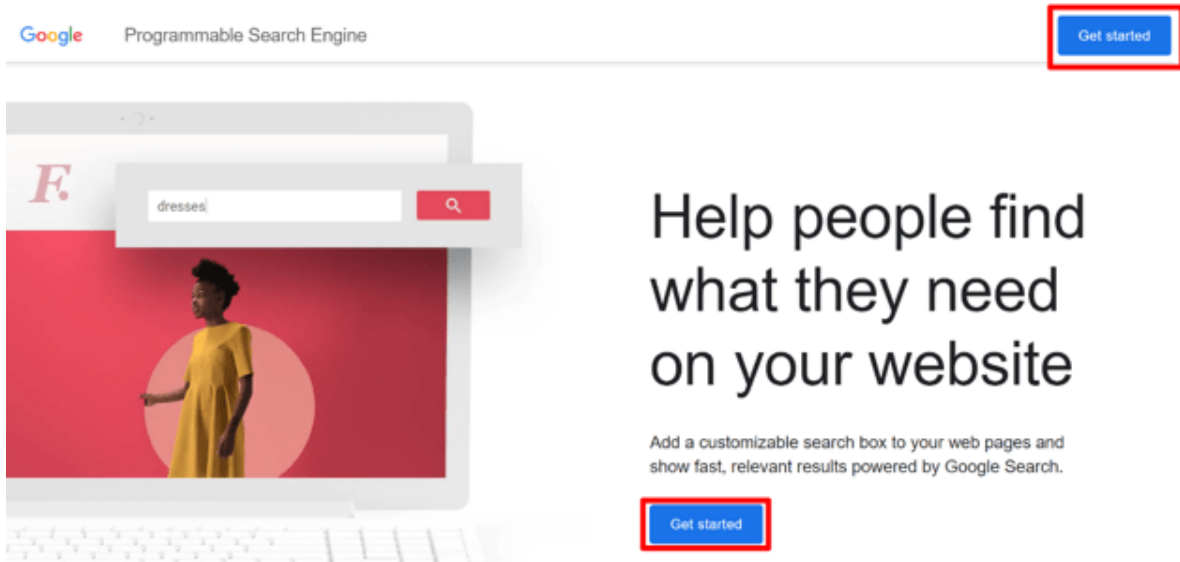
Google Programmable Search Engine

Get started

F.

dresses

Help people find what they need on your website

Add a customizable search box to your web pages and show fast, relevant results powered by Google Search.

Get started